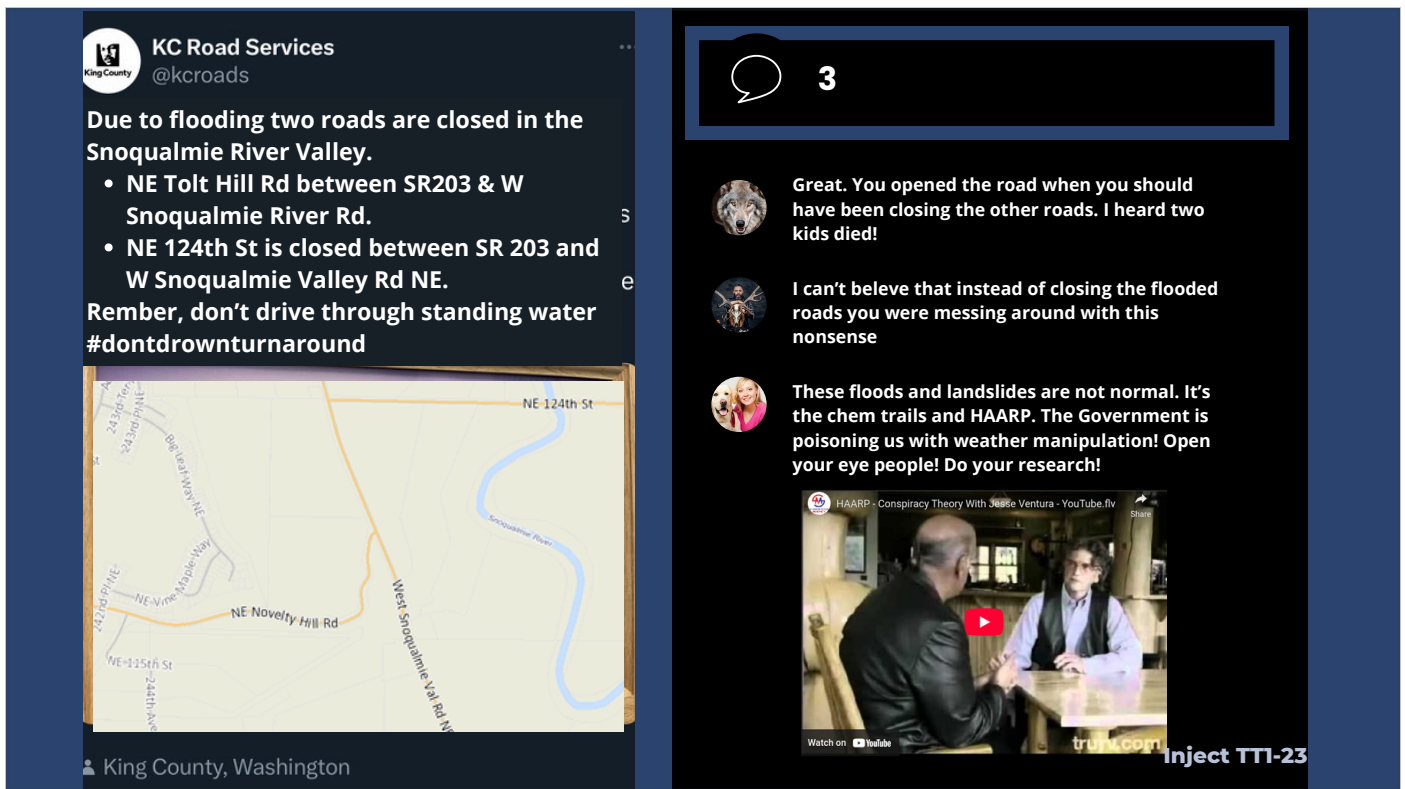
King County

KC Road Services
@kcroads

Due to flooding two roads are closed in the Snoqualmie River Valley.

- NE Tolt Hill Rd between SR203 & W Snoqualmie River Rd.
- NE 124th St is closed between SR 203 and W Snoqualmie Valley Rd NE.

Rember, don't drive through standing water #dontdrownturnaround

NE 124th St
243rd Ter
243rd Pl NE
Big Leaf Way NE
NE Vine Maple Way
242nd Pl NE
NE Novelty Hill Rd
NE 115th St
244th Ave
West Snoqualmie Val Rd NE
Snoqualmie River

King County, Washington

3

Great. You opened the road when you should have been closing the other roads. I heard two kids died!

I can't beleve that instead of closing the flooded roads you were messing around with this nonsense

These floods and landslides are not normal. It's the chem trails and HAARP. The Government is poisoning us with weather manipulation! Open your eye people! Do your research!

HAARP - Conspiracy Theory With Jesse Ventura - YouTube.flv
Share
Watch on YouTube
truTV.com

Inject TT1-23